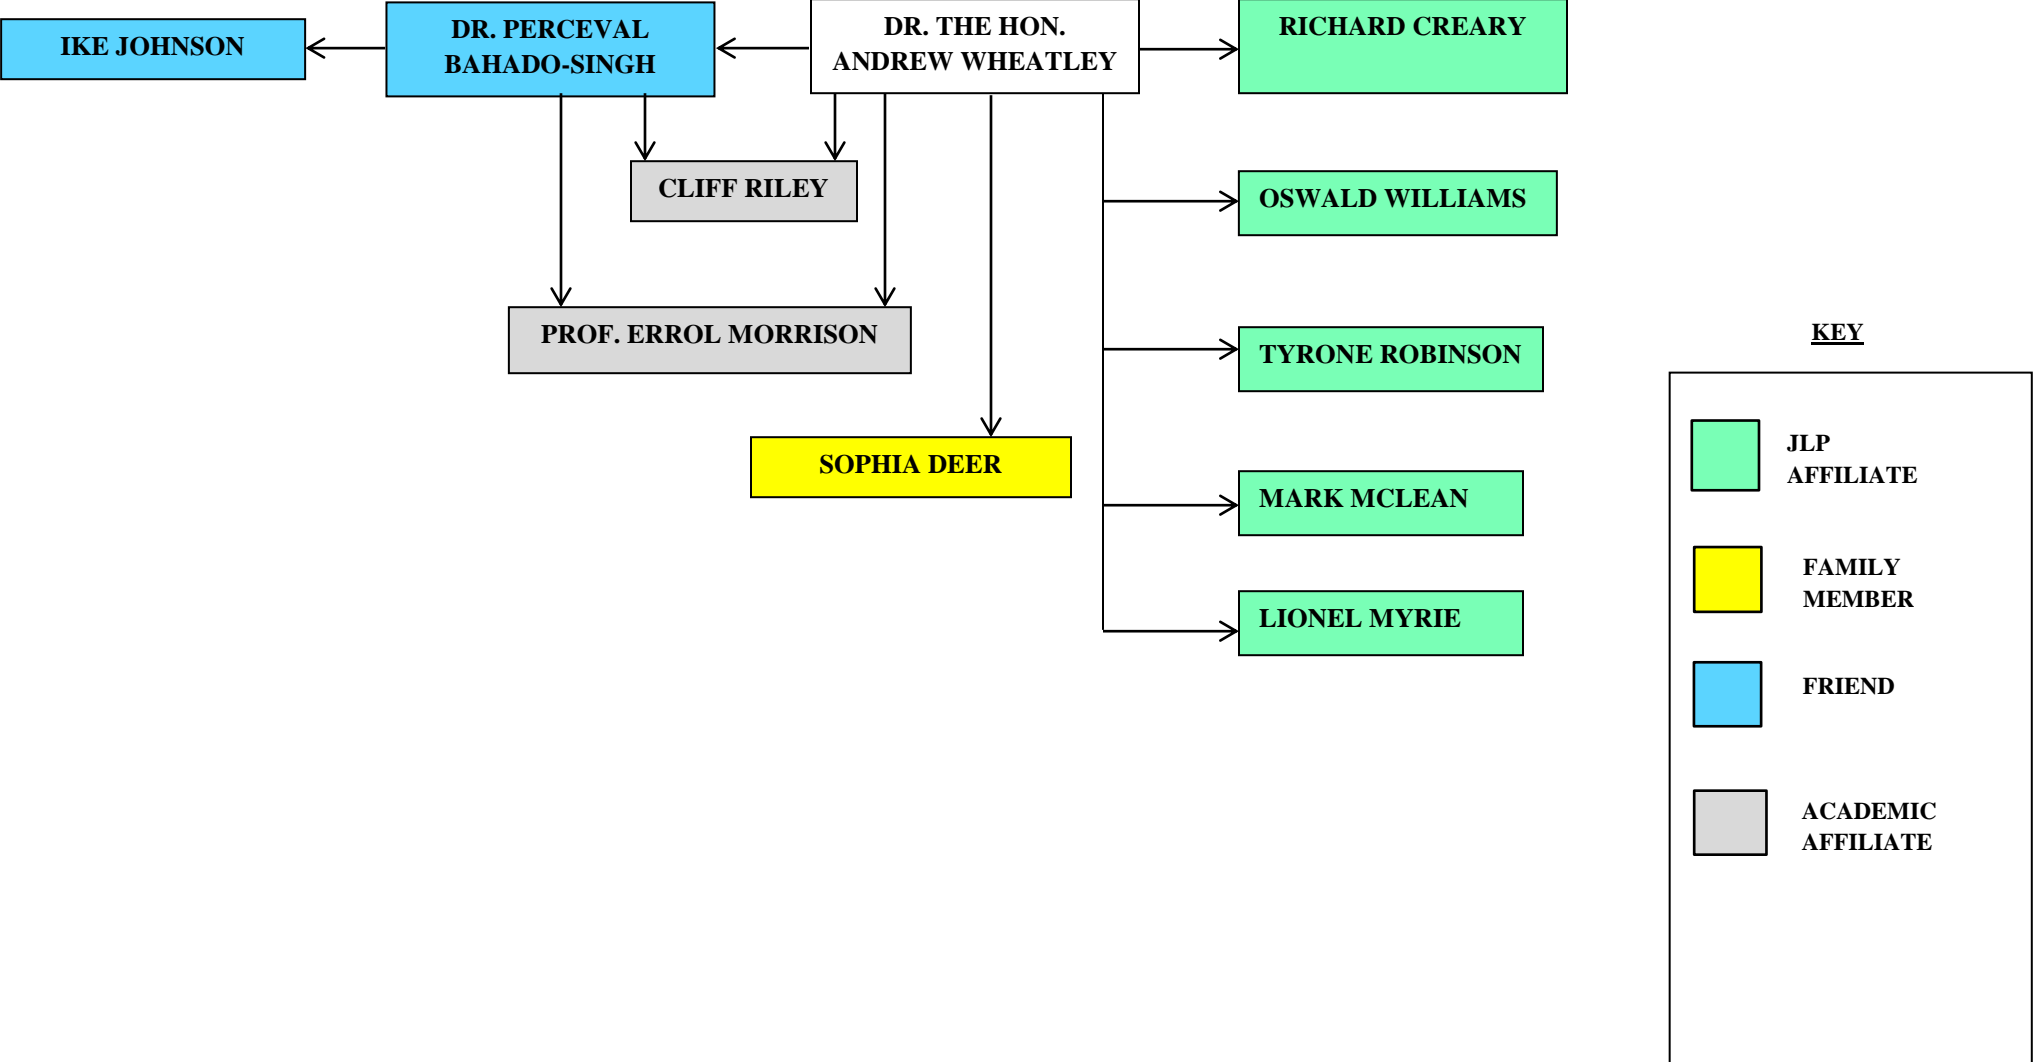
IKE JOHNSON

DR. PERCEVAL BAHADO-SINGH

DR. THE HON. ANDREW WHEATLEY

RICHARD CREARY

CLIFF RILEY

OSWALD WILLIAMS

PROF. ERROL MORRISON

TYRONE ROBINSON

SOPHIA DEER

MARK MCLEAN

LIONEL MYRIE

KEY

JLP AFFILIATE

FAMILY MEMBER

FRIEND

ACADEMIC AFFILIATE